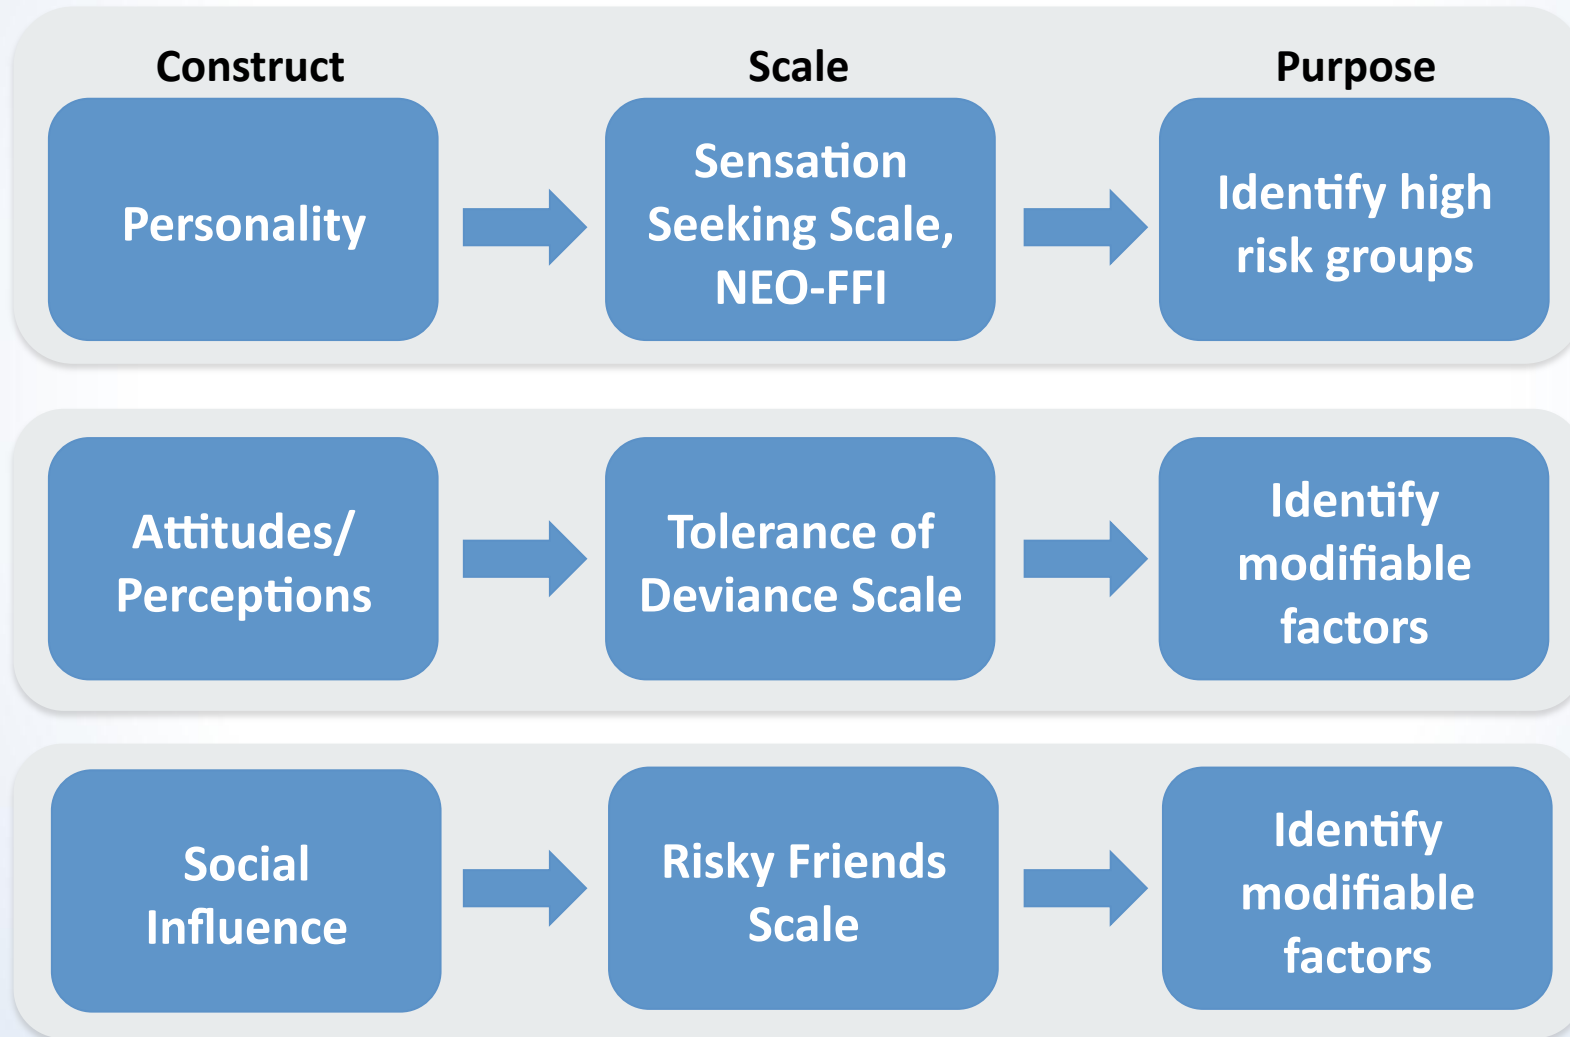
Construct

Scale

Purpose

Personality

Sensation Seeking Scale, NEO-FFI

Identify high risk groups

Attitudes/ Perceptions

Tolerance of Deviance Scale

Identify modifiable factors

Social Influence

Risky Friends Scale

Identify modifiable factors